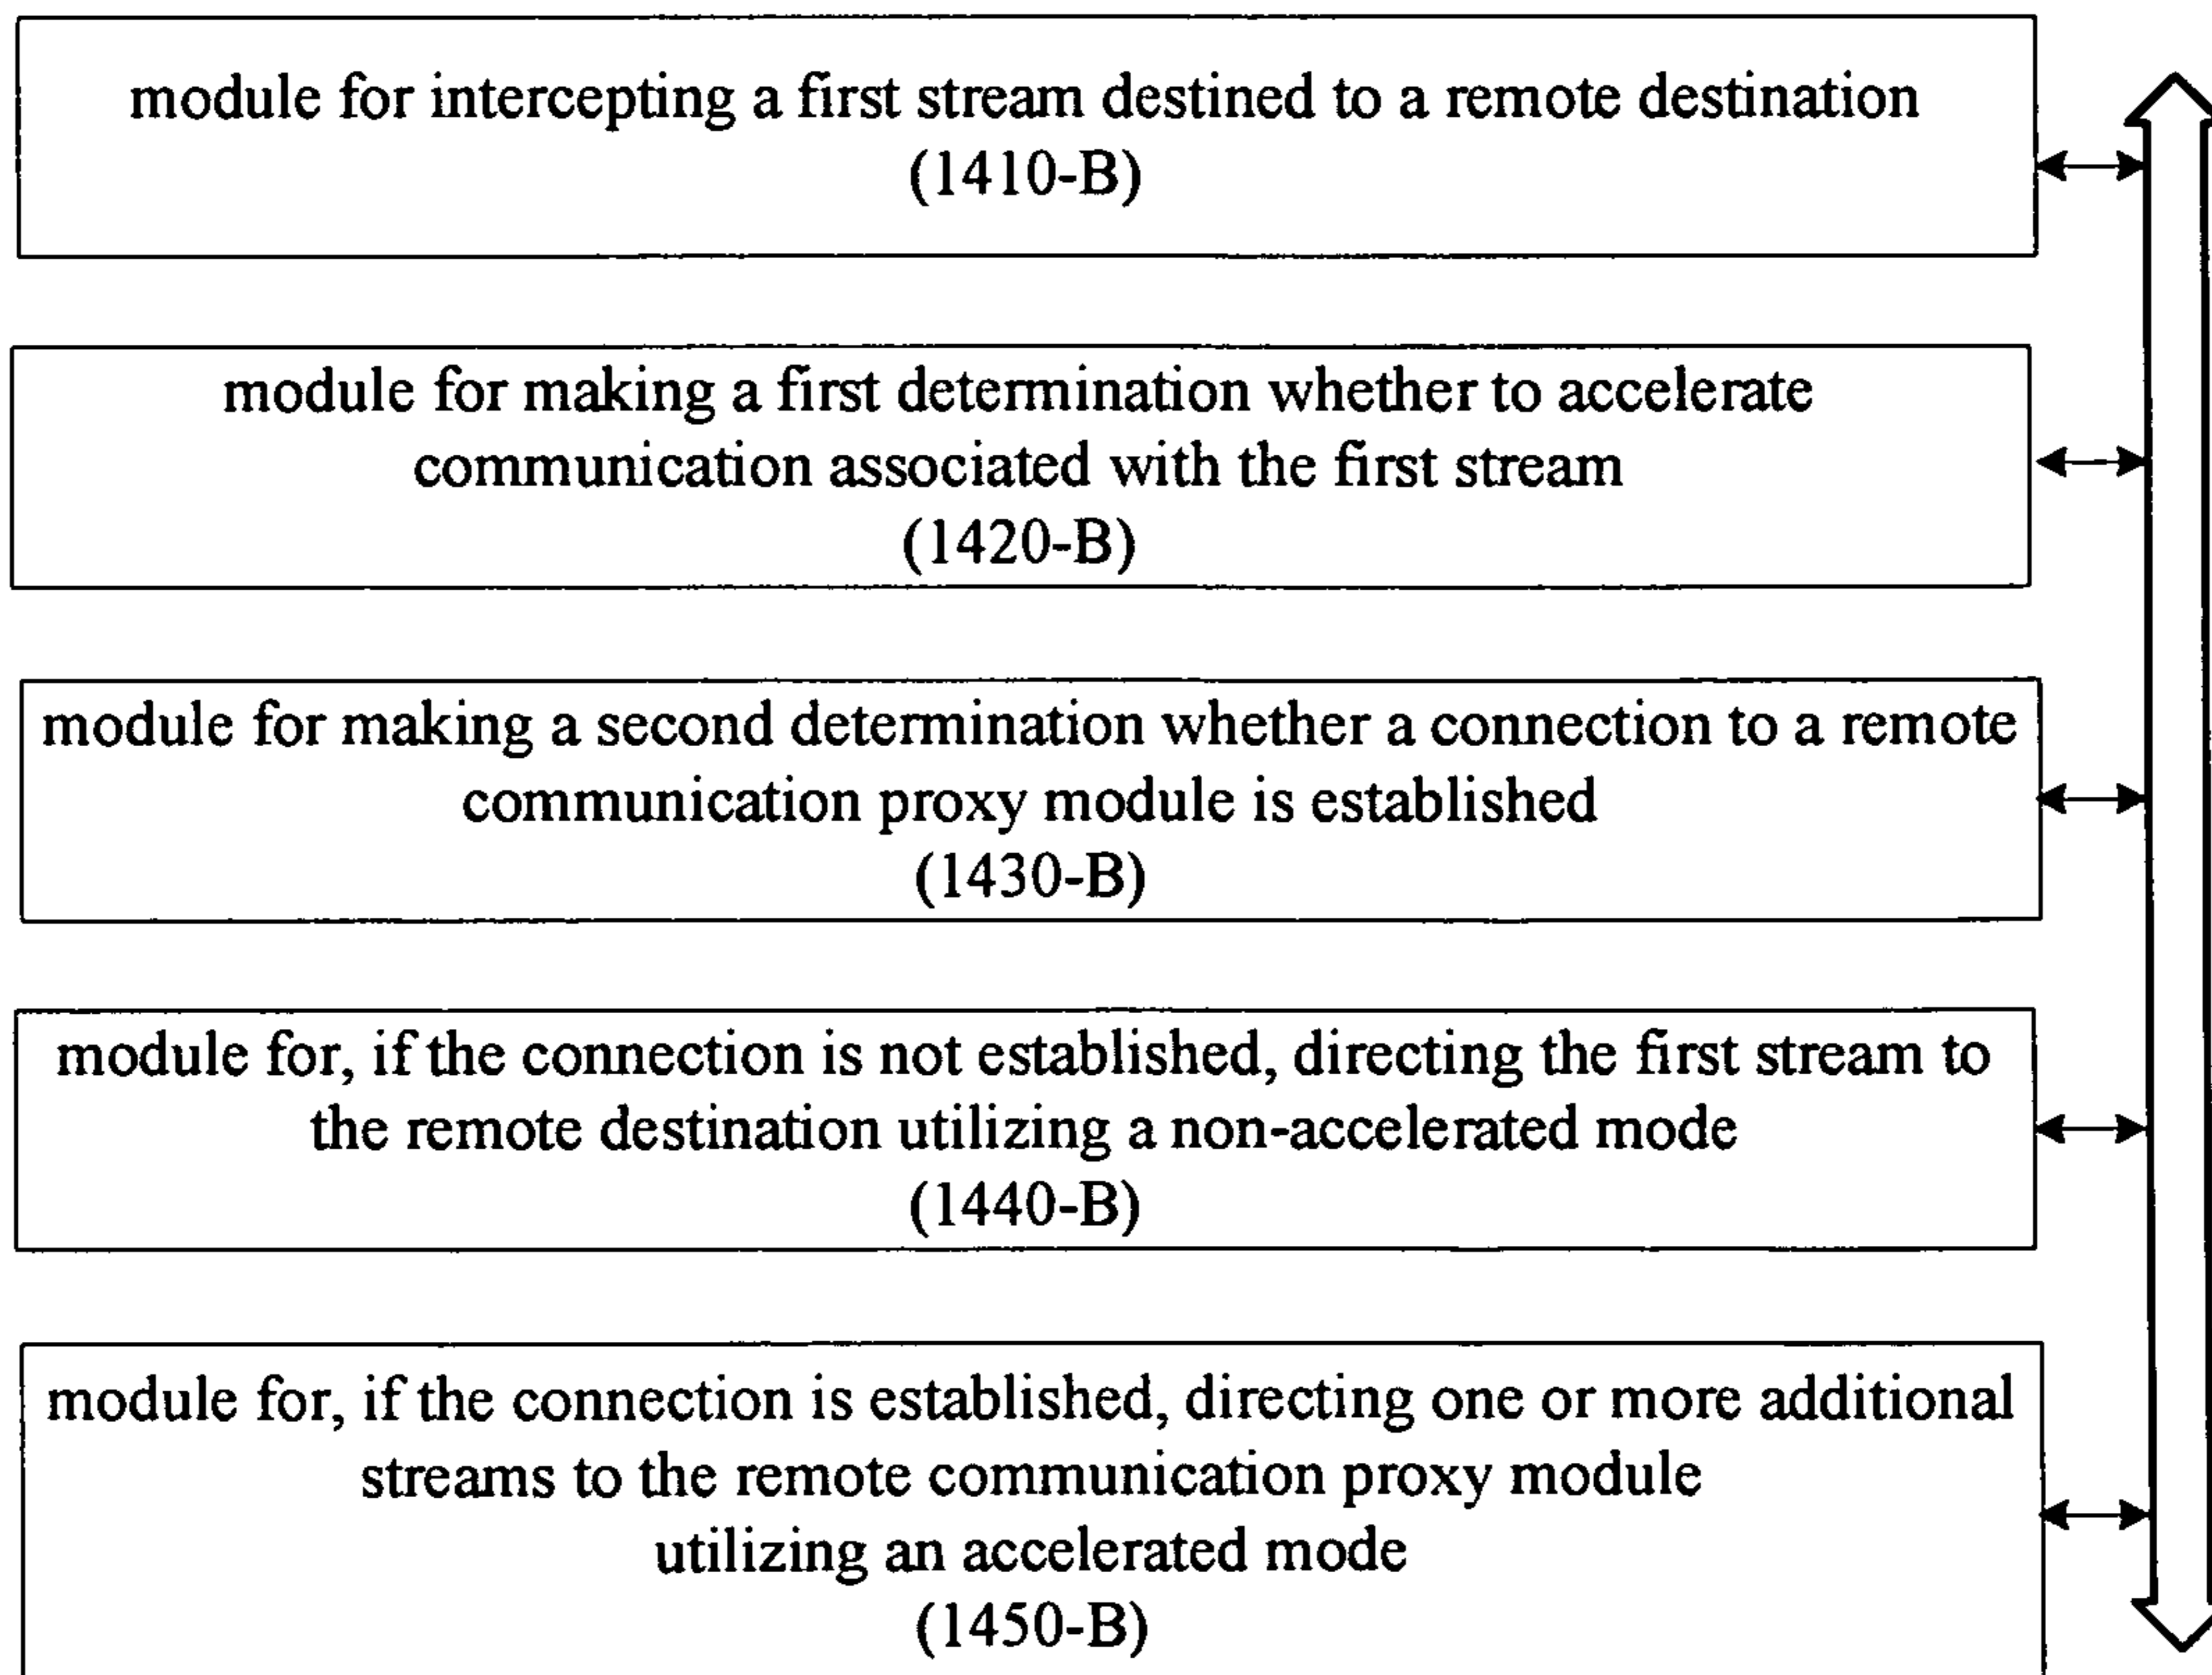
module for intercepting a first stream destined to a remote destination
(1410-B)

module for making a first determination whether to accelerate communication associated with the first stream
(1420-B)

module for making a second determination whether a connection to a remote communication proxy module is established
(1430-B)

module for, if the connection is not established, directing the first stream to the remote destination utilizing a non-accelerated mode
(1440-B)

module for, if the connection is established, directing one or more additional streams to the remote communication proxy module utilizing an accelerated mode
(1450-B)